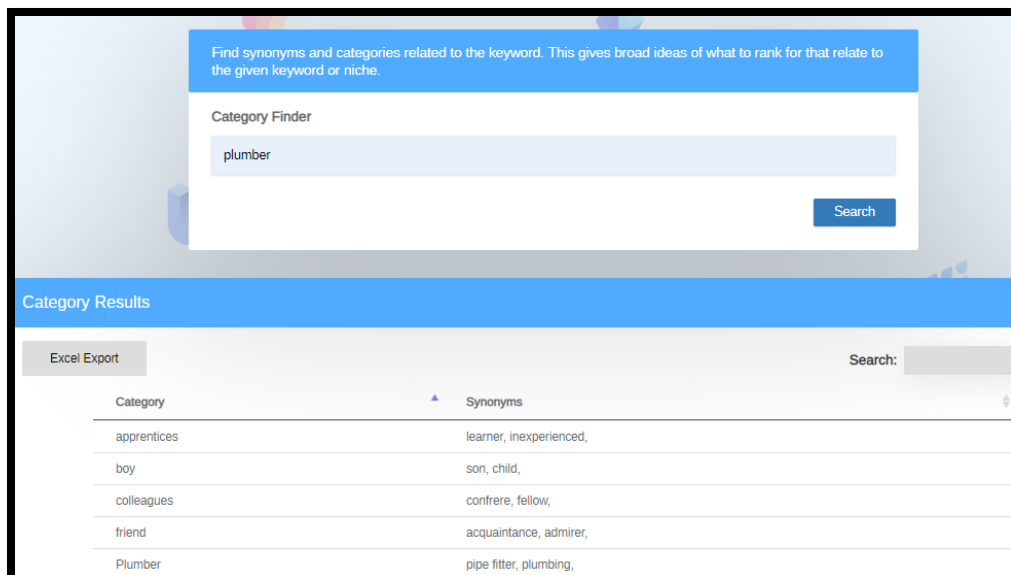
Find synonyms and categories related to the keyword. This gives broad ideas of what to rank for that relate to the given keyword or niche.

Category Finder

plumber

Search

Category Results

Excel Export

Search:

| Category | Synonyms |
|---|---|
| apprentices | learner, inexperienced, |
| boy | son, child, |
| colleagues | confrere, fellow, |
| friend | acquaintance, admirer, |
| Plumber | pipe fitter, plumbing, |